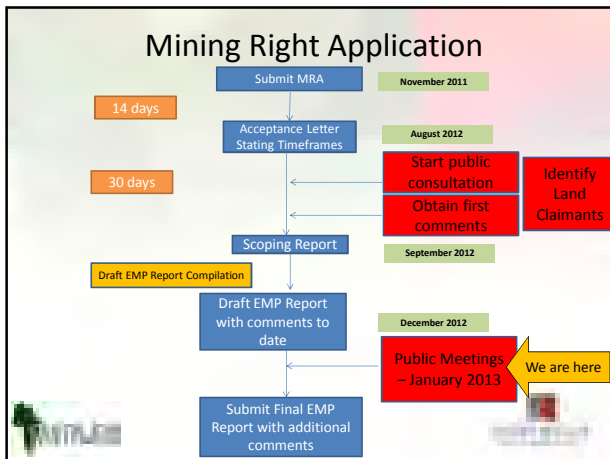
Mining Right Application

Submit MRA

November 2011

14 days

Acceptance Letter Stating Timeframes

August 2012

30 days

Start public consultation

Identify Land Claimants

Obtain first comments

Scoping Report

September 2012

Draft EMP Report Compilation

Draft EMP Report with comments to date

December 2012

Public Meetings – January 2013

We are here

Submit Final EMP Report with additional comments